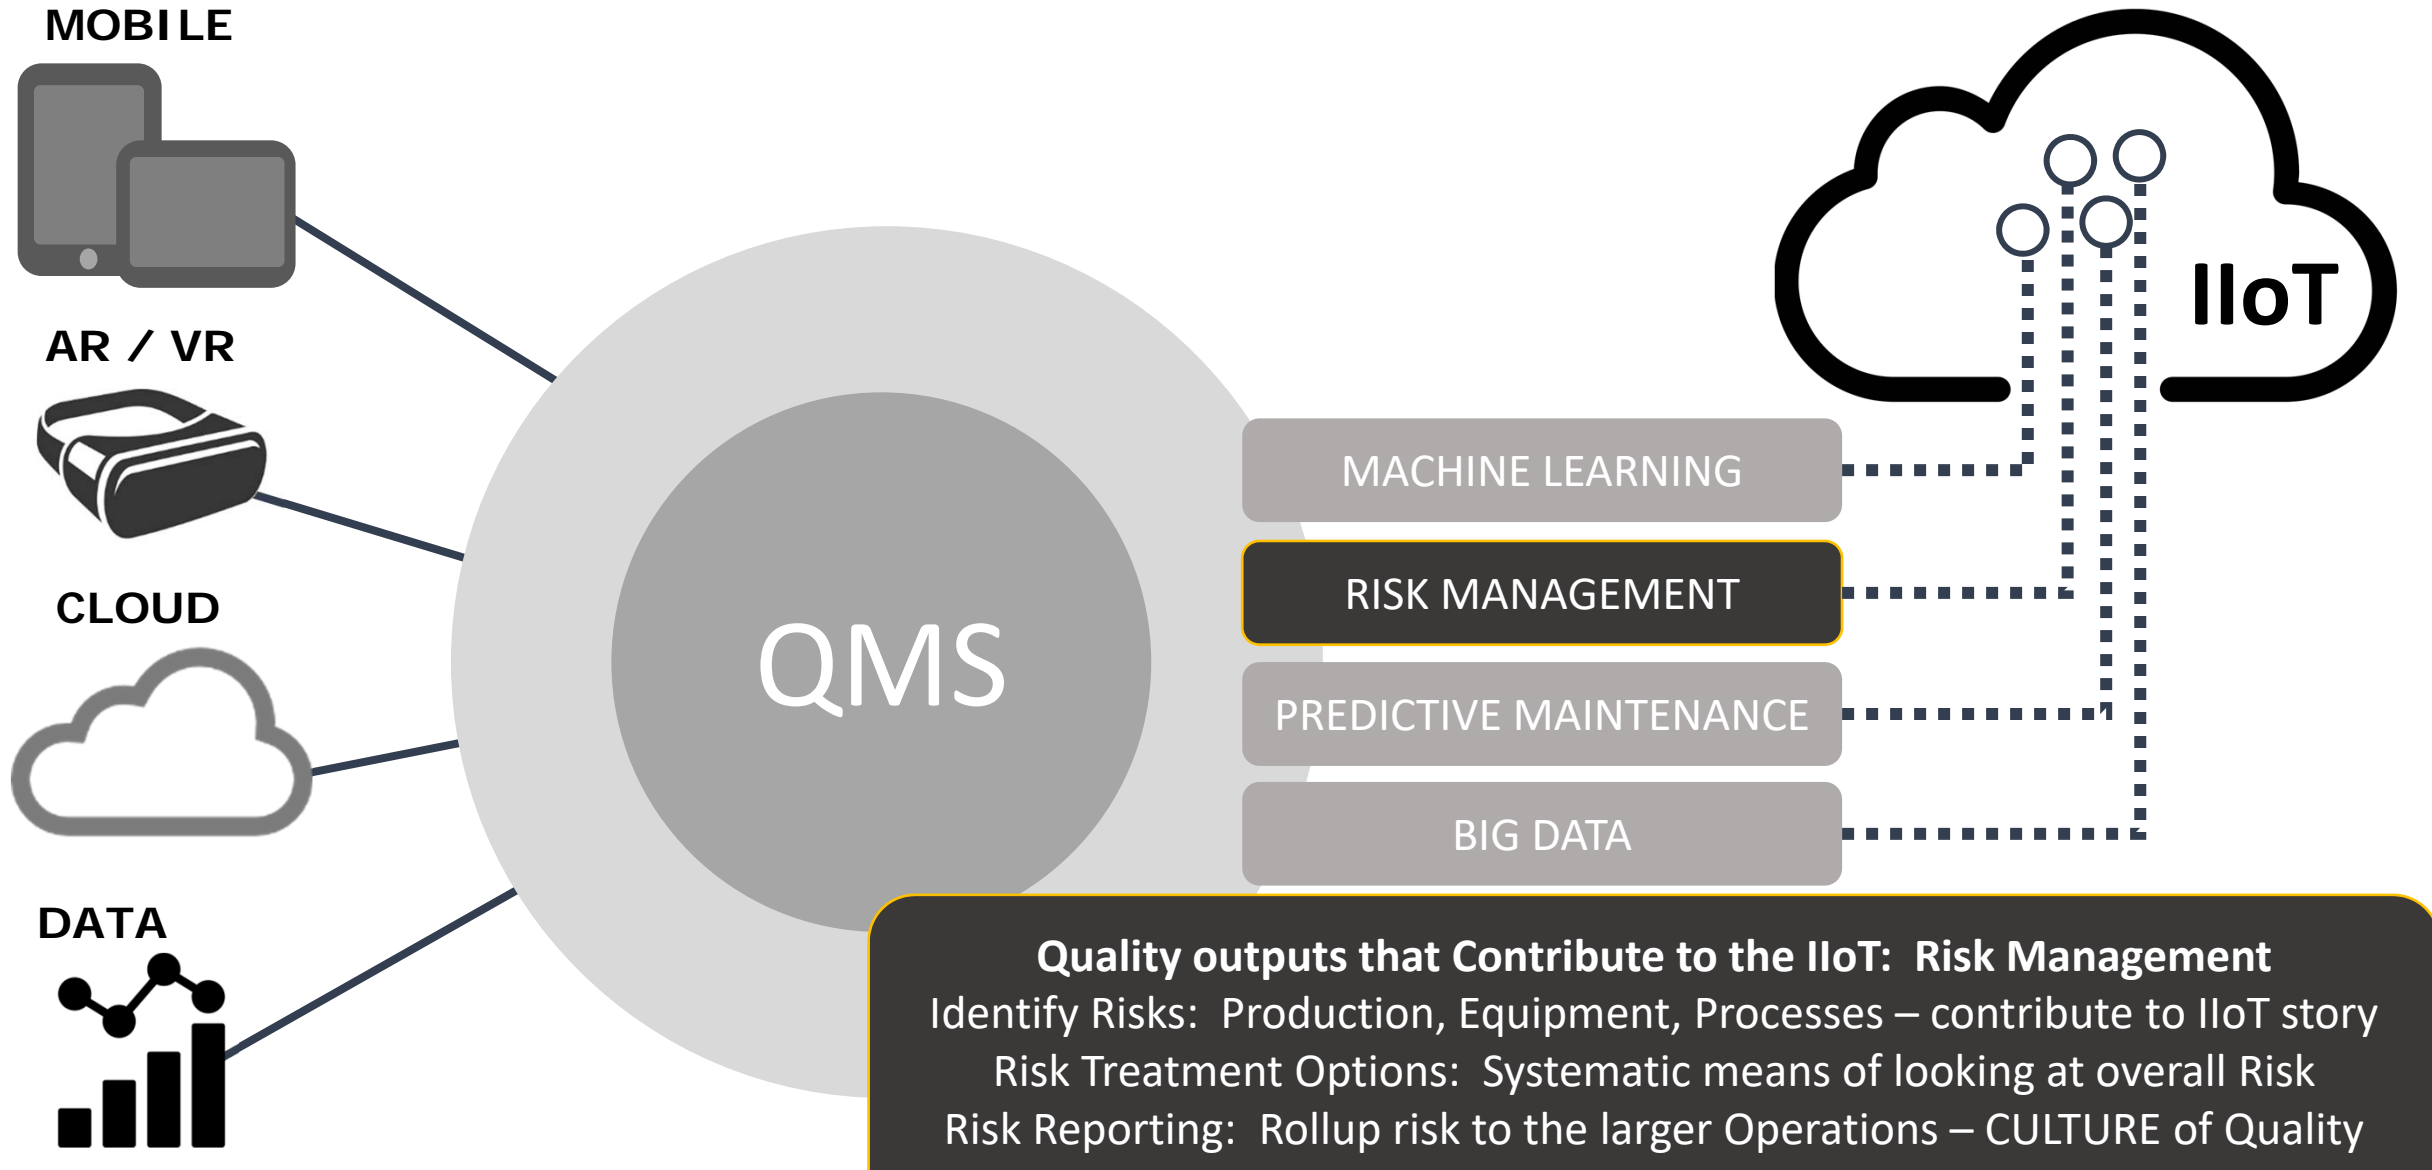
MOBILE

AR / VR

CLOUD

DATA

QMS

IIoT

MACHINE LEARNING

RISK MANAGEMENT

PREDICTIVE MAINTENANCE

BIG DATA

**Quality outputs that Contribute to the IIoT: Risk Management**
Identify Risks: Production, Equipment, Processes – contribute to IIoT story
Risk Treatment Options: Systematic means of looking at overall Risk
Risk Reporting: Rollup risk to the larger Operations – CULTURE of Quality